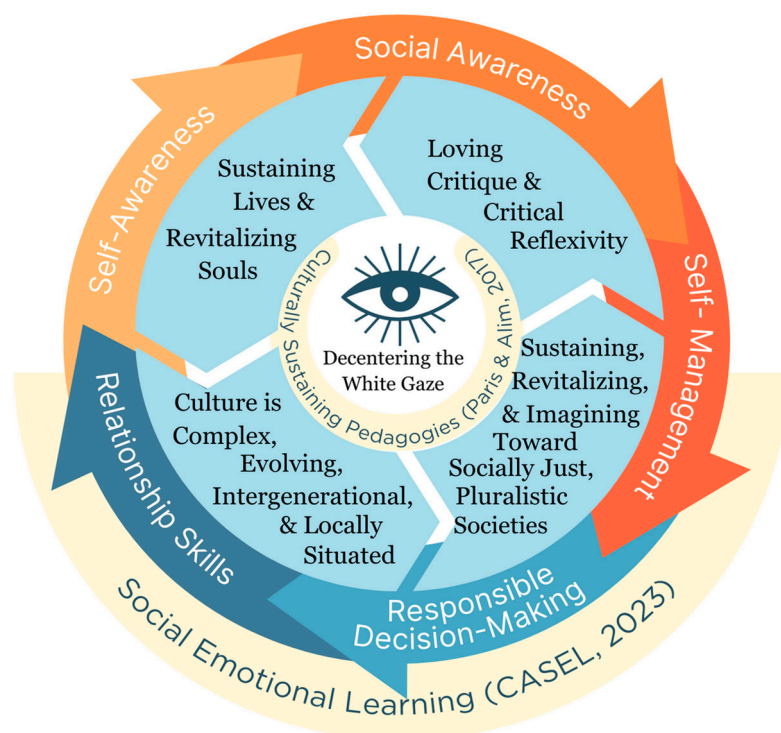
Social Awareness

Self-Awareness

Self- Management

Relationship Skills

Responsible Decision-Making

Social Emotional Learning (CASEL, 2023)

Sustaining Lives & Revitalizing Souls

Loving Critique & Critical Reflexivity

Culturally Sustaining Pedagogies (Paris & Alim, 2017)

Decentering the White Gaze

Sustaining, Revitalizing, & Imagining Toward Socially Just, Pluralistic Societies

Culture is Complex, Evolving, Intergenerational, & Locally Situated